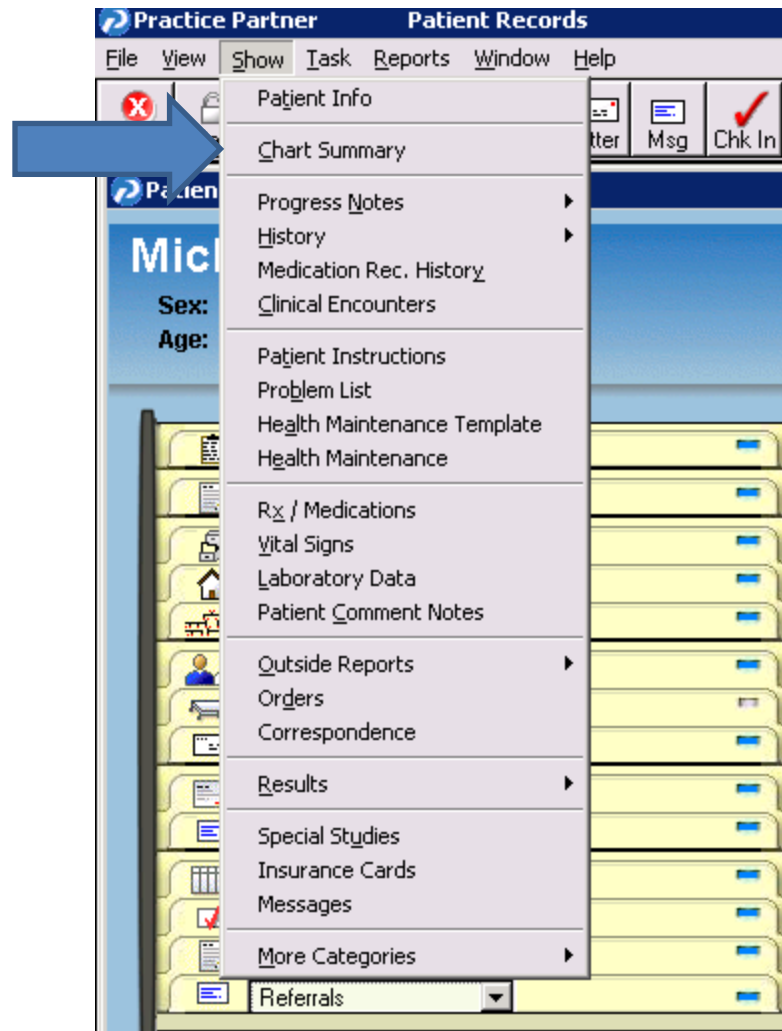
Practice Partner Patient Records

File View Show Task Reports Window Help

tter Msg Chk In

Patien

Mich

Sex:

Age:

Patient Info

Chart Summary

Progress Notes
History
Medication Rec. History
Clinical Encounters

Patient Instructions
Problem List
Health Maintenance Template
Health Maintenance

Rx / Medications
Vital Signs
Laboratory Data
Patient Comment Notes

Outside Reports
Orders
Correspondence

Results

Special Studies
Insurance Cards
Messages

More Categories

Referrals